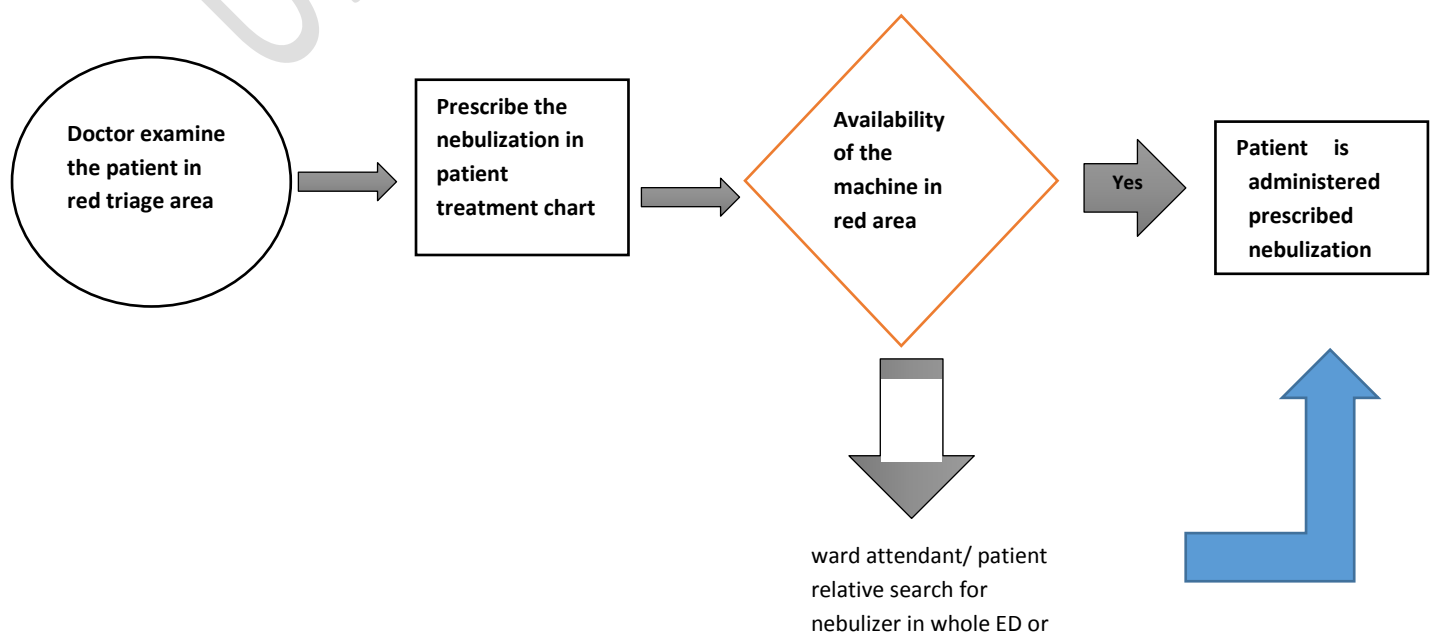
Doctor examine the patient in red triage area

Prescribe the nebulization in patient treatment chart

Availability of the machine in red area

Yes

Patient is administered prescribed nebulization

ward attendant/ patient relative search for nebulizer in whole ED or